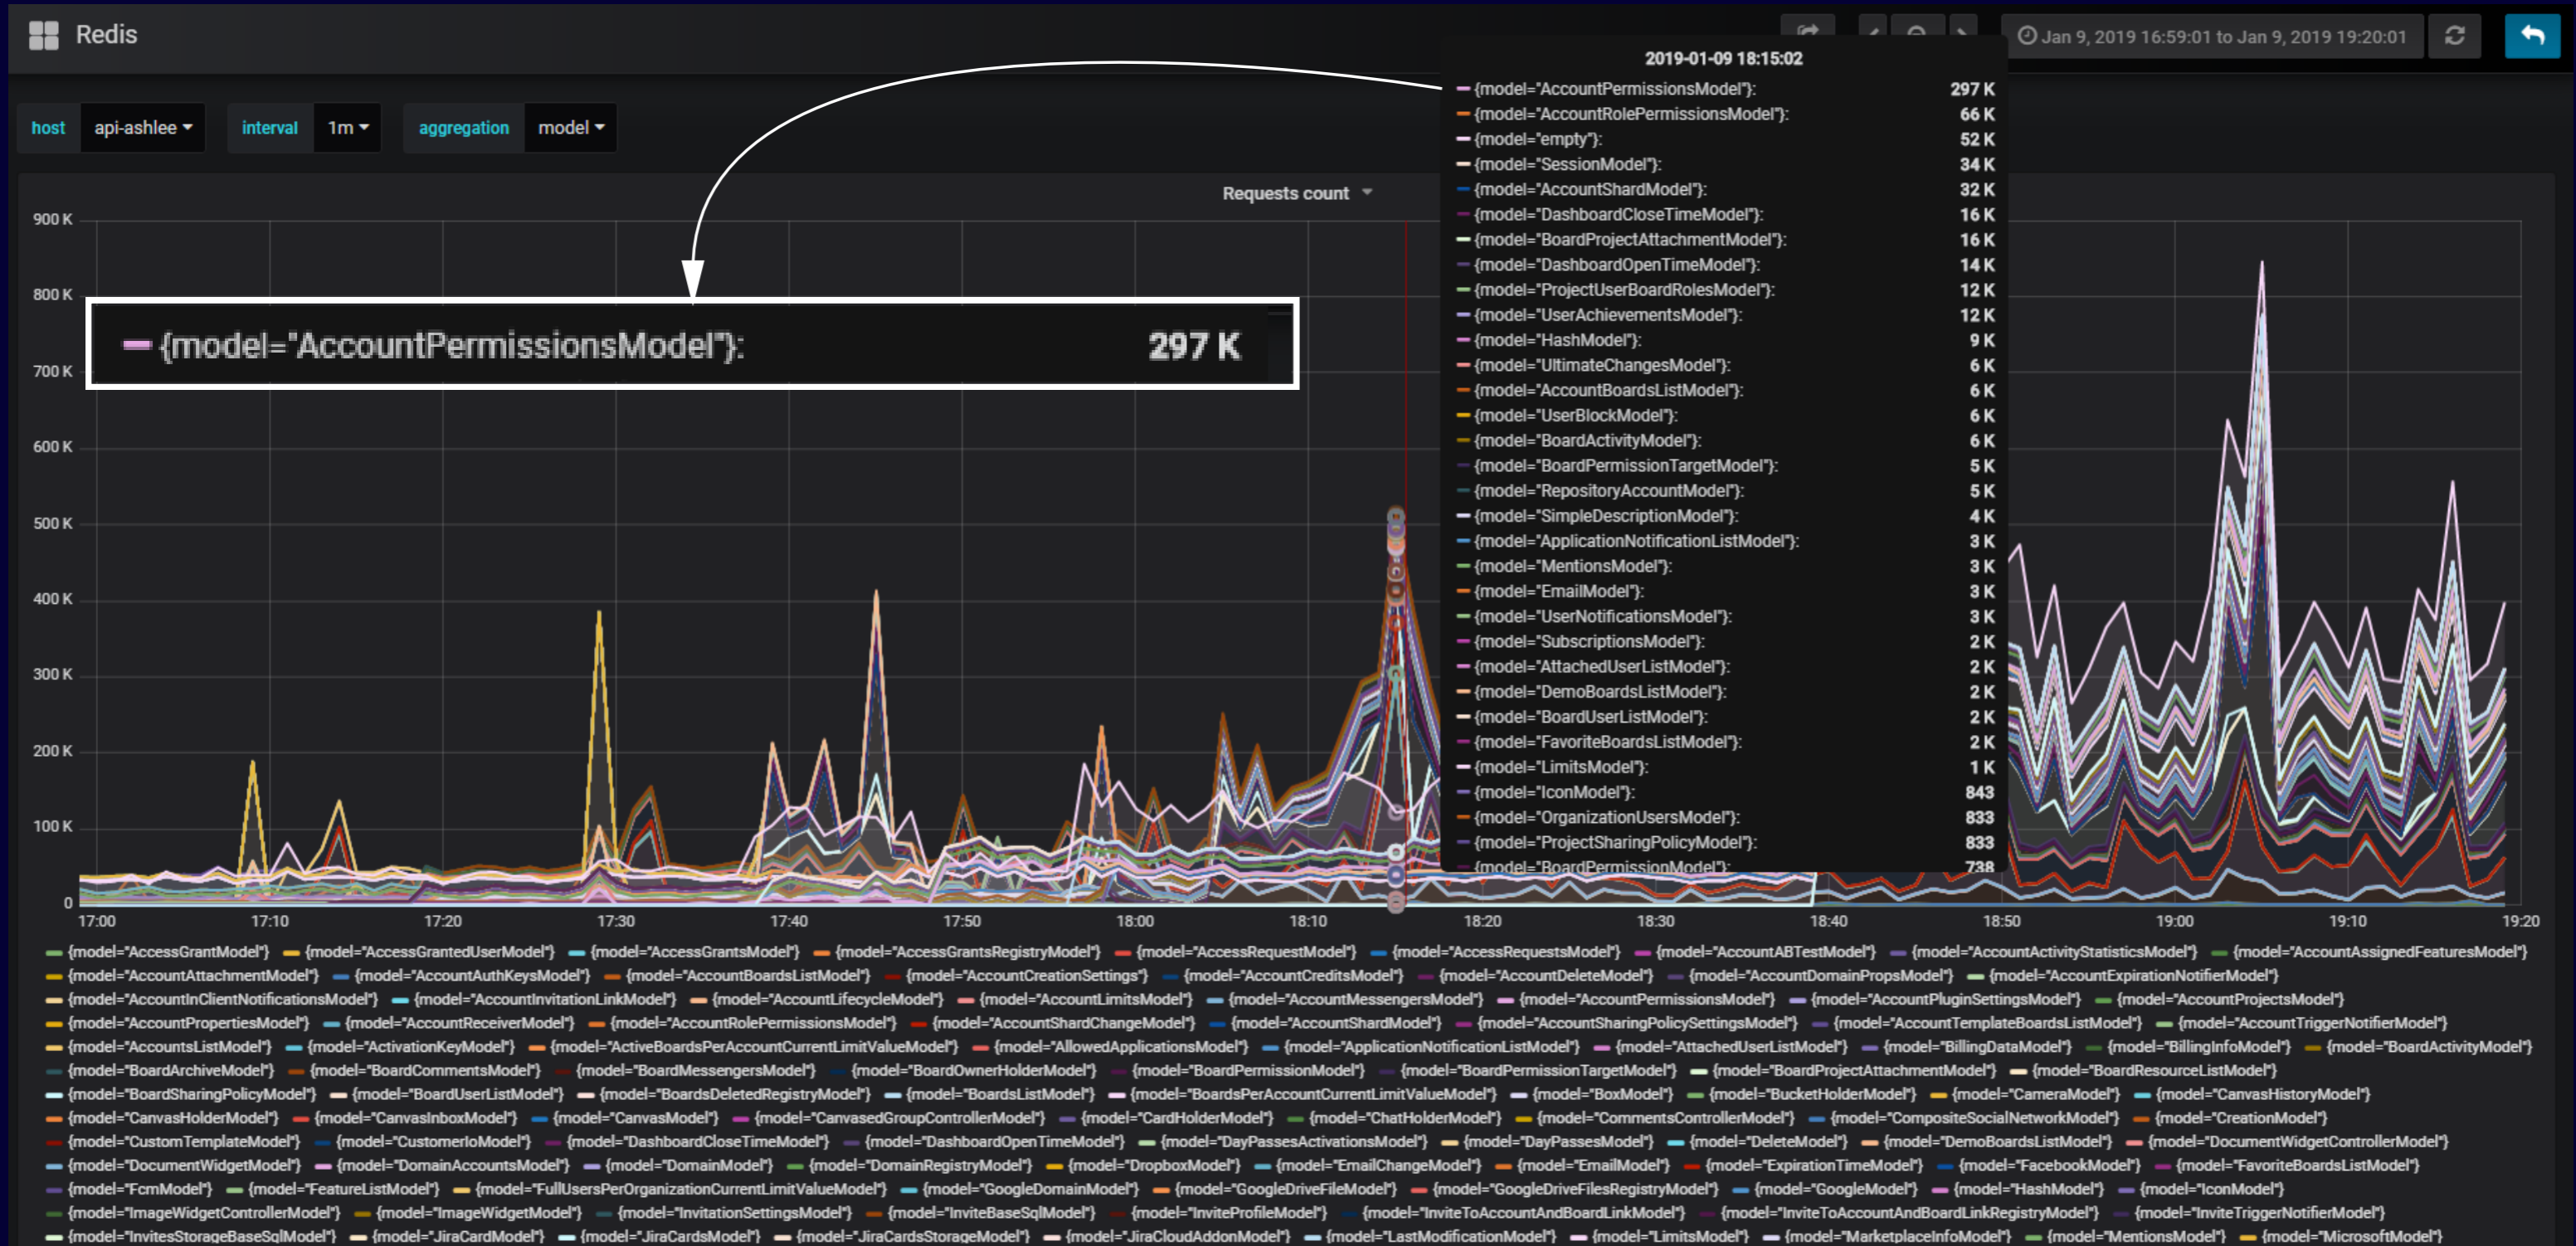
Redis

Jan 9, 2019 16:59:01 to Jan 9, 2019 19:20:01

host api-ashlee interval 1m aggregation model

Requests count

2019-01-09 18:15:02

| | |
|---|---|
| {model="AccountPermissionsModel"}: | 297 K |
| {model="AccountRolePermissionsModel"}: | 66 K |
| {model="empty"}: | 52 K |
| {model="SessionModel"}: | 34 K |
| {model="AccountShardModel"}: | 32 K |
| {model="DashboardCloseTimeModel"}: | 16 K |
| {model="BoardProjectAttachmentModel"}: | 16 K |
| {model="DashboardOpenTimeModel"}: | 14 K |
| {model="ProjectUserBoardRolesModel"}: | 12 K |
| {model="UserAchievementsModel"}: | 12 K |
| {model="HashModel"}: | 9 K |
| {model="UltimateChangesModel"}: | 6 K |
| {model="AccountBoardsListModel"}: | 6 K |
| {model="UserBlockModel"}: | 6 K |
| {model="BoardActivityModel"}: | 6 K |
| {model="BoardPermissionTargetModel"}: | 5 K |
| {model="RepositoryAccountModel"}: | 5 K |
| {model="SimpleDescriptionModel"}: | 4 K |
| {model="ApplicationNotificationListModel"}: | 3 K |
| {model="MentionsModel"}: | 3 K |
| {model="EmailModel"}: | 3 K |
| {model="UserNotificationsModel"}: | 3 K |
| {model="SubscriptionsModel"}: | 2 K |
| {model="AttachedUserListModel"}: | 2 K |
| {model="DemoBoardsListModel"}: | 2 K |
| {model="BoardUserListModel"}: | 2 K |
| {model="FavoriteBoardsListModel"}: | 2 K |
| {model="LimitsModel"}: | 1 K |
| {model="IconModel"}: | 843 |
| {model="OrganizationUsersModel"}: | 833 |
| {model="ProjectSharingPolicyModel"}: | 833 |
| {model="BoardPermissionModel"}: | 738 |

{model="AccountPermissionsModel"}: 297 K

900 K 800 K 700 K 600 K 500 K 400 K 300 K 200 K 100 K 0

17:00 17:10 17:20 17:30 17:40 17:50 18:00 18:10 18:20 18:30 18:40 18:50 19:00 19:10 19:20

{model="AccessGrantModel"} {model="AccessGrantedUserModel"} {model="AccessGrantsModel"} {model="AccessGrantsRegistryModel"} {model="AccessRequestModel"} {model="AccessRequestsModel"} {model="AccountABTestModel"} {model="AccountActivityStatisticsModel"} {model="AccountAssignedFeaturesModel"}
{model="AccountAttachmentModel"} {model="AccountAuthKeysModel"} {model="AccountBoardsListModel"} {model="AccountCreationSettings"} {model="AccountCreditsModel"} {model="AccountDeleteModel"} {model="AccountDomainPropsModel"} {model="AccountExpirationNotifierModel"}
{model="AccountInClientNotificationsModel"} {model="AccountInvitationLinkModel"} {model="AccountLifecycleModel"} {model="AccountLimitsModel"} {model="AccountMessengersModel"} {model="AccountPermissionsModel"} {model="AccountPluginSettingsModel"} {model="AccountProjectsModel"}
{model="AccountPropertiesModel"} {model="AccountReceiverModel"} {model="AccountRolePermissionsModel"} {model="AccountShardChangeModel"} {model="AccountShardModel"} {model="AccountSharingPolicySettingsModel"} {model="AccountTemplateBoardsListModel"} {model="AccountTriggerNotifierModel"}
{model="AccountsListModel"} {model="ActivationKeyModel"} {model="ActiveBoardsPerAccountCurrentLimitValueModel"} {model="AllowedApplicationsModel"} {model="ApplicationNotificationListModel"} {model="AttachedUserListModel"} {model="BillingDataModel"} {model="BillingInfoModel"} {model="BoardActivityModel"}
{model="BoardArchiveModel"} {model="BoardCommentsModel"} {model="BoardMessengersModel"} {model="BoardOwnerHolderModel"} {model="BoardPermissionModel"} {model="BoardPermissionTargetModel"} {model="BoardProjectAttachmentModel"} {model="BoardResourceListModel"}
{model="BoardSharingPolicyModel"} {model="BoardUserListModel"} {model="BoardsDeletedRegistryModel"} {model="BoardsListModel"} {model="BoardsPerAccountCurrentLimitValueModel"} {model="BoxModel"} {model="BucketHolderModel"} {model="CameraModel"} {model="CanvasHistoryModel"}
{model="CanvasHolderModel"} {model="CanvasInboxModel"} {model="CanvasModel"} {model="CanvasedGroupControllerModel"} {model="CardHolderModel"} {model="ChatHolderModel"} {model="CommentsControllerModel"} {model="CompositeSocialNetworkModel"} {model="CreationModel"}
{model="CustomTemplateModel"} {model="CustomerIoModel"} {model="DashboardCloseTimeModel"} {model="DashboardOpenTimeModel"} {model="DayPassesActivationsModel"} {model="DayPassesModel"} {model="DeleteModel"} {model="DemoBoardsListModel"} {model="DocumentWidgetControllerModel"}
{model="DocumentWidgetModel"} {model="DomainAccountsModel"} {model="DomainModel"} {model="DomainRegistryModel"} {model="DropboxModel"} {model="EmailChangeModel"} {model="EmailModel"} {model="ExpirationTimeModel"} {model="FacebookModel"} {model="FavoriteBoardsListModel"}
{model="FcmModel"} {model="FeatureListModel"} {model="FullUsersPerOrganizationCurrentLimitValueModel"} {model="GoogleDomainModel"} {model="GoogleDriveFileModel"} {model="GoogleDriveFilesRegistryModel"} {model="GoogleModel"} {model="HashModel"} {model="IconModel"}
{model="ImageWidgetControllerModel"} {model="ImageWidgetModel"} {model="InvitationSettingsModel"} {model="InviteBaseSqlModel"} {model="InviteProfileModel"} {model="InviteToAccountAndBoardLinkModel"} {model="InviteToAccountAndBoardLinkRegistryModel"} {model="InviteTriggerNotifierModel"}
{model="InvitesStorageBaseSqlModel"} {model="JiraCardModel"} {model="JiraCardsModel"} {model="JiraCardsStorageModel"} {model="JiraCloudAddonModel"} {model="LastModificationModel"} {model="LimitsModel"} {model="MarketplaceInfoModel"} {model="MentionsModel"} {model="MicrosoftModel"}